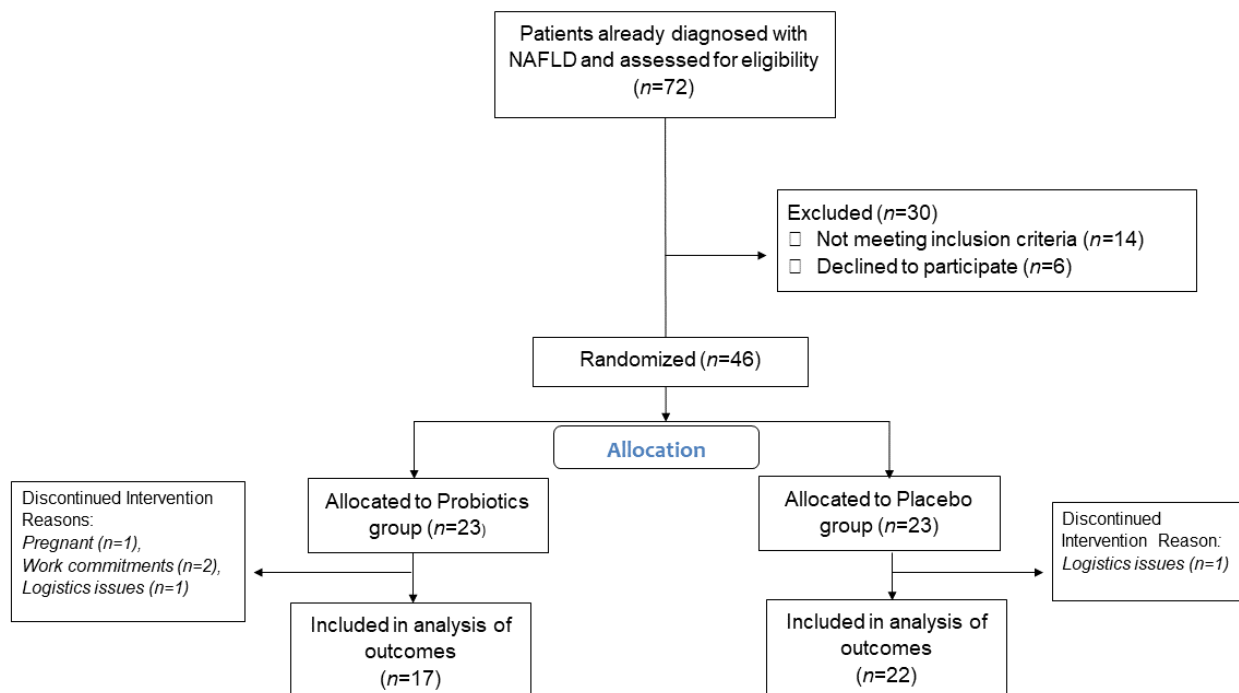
Patients already diagnosed with NAFLD and assessed for eligibility ($n$=72)

Excluded ($n$=30)
 Not meeting inclusion criteria ($n$=14)
 Declined to participate ($n$=6)

Randomized ($n$=46)

Allocation

Discontinued Intervention Reasons:
*Pregnant (n=1),*
*Work commitments (n=2),*
*Logistics issues (n=1)*

Allocated to Probiotics group ($n$=23)

Allocated to Placebo group ($n$=23)

Discontinued Intervention Reason:
*Logistics issues (n=1)*

Included in analysis of outcomes ($n$=17)

Included in analysis of outcomes ($n$=22)